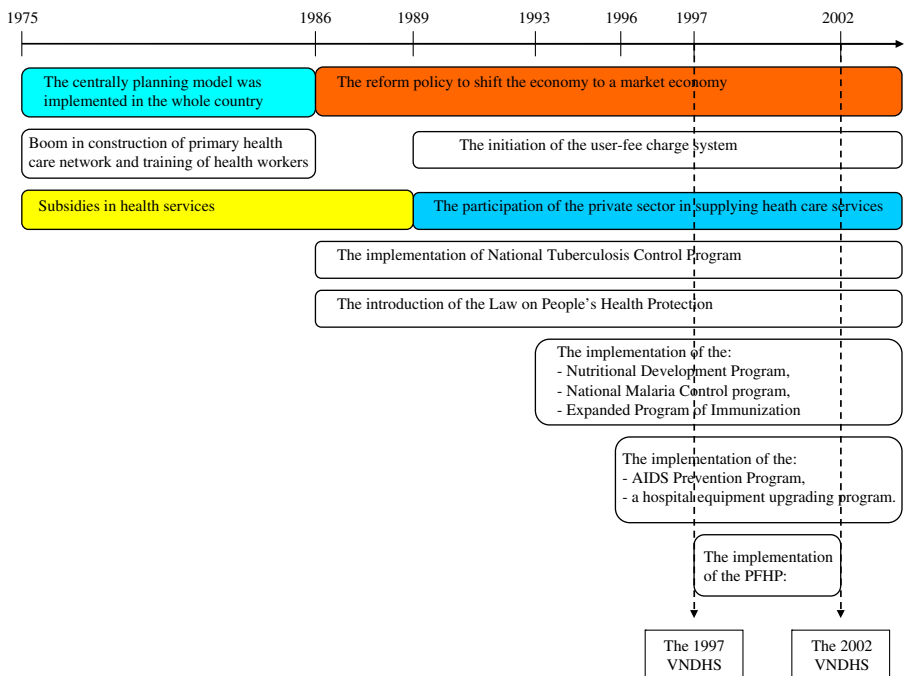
1975 1986 1989 1993 1996 1997 2002

The centrally planning model was implemented in the whole country

The reform policy to shift the economy to a market economy

Boom in construction of primary health care network and training of health workers

The initiation of the user-fee charge system

Subsidies in health services

The participation of the private sector in supplying heath care services

The implementation of National Tuberculosis Control Program

The introduction of the Law on People's Health Protection

The implementation of the:
- Nutritional Development Program,
- National Malaria Control program,
- Expanded Program of Immunization

The implementation of the:
- AIDS Prevention Program,
- a hospital equipment upgrading program.

The implementation of the PFHP:

The 1997 VNDHS

The 2002 VNDHS